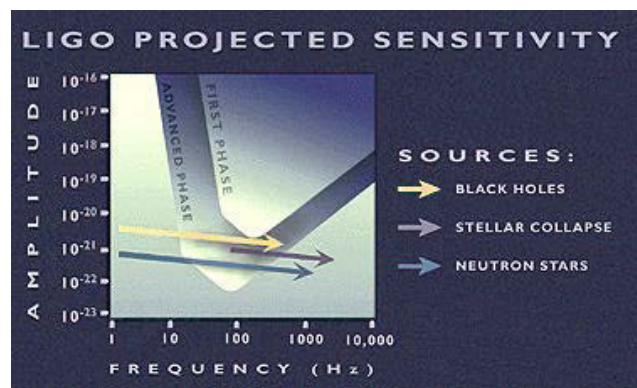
LIGO PROJECTED SENSITIVITY

AMPLITUDE

$10^{-16}$
$10^{-17}$
$10^{-18}$
$10^{-19}$
$10^{-20}$
$10^{-21}$
$10^{-22}$
$10^{-23}$

ADVANCED PHASE

FIRST PHASE

1
10
100
1000
10,000

FREQUENCY (Hz)

SOURCES:

BLACK HOLES

STELLAR COLLAPSE

NEUTRON STARS